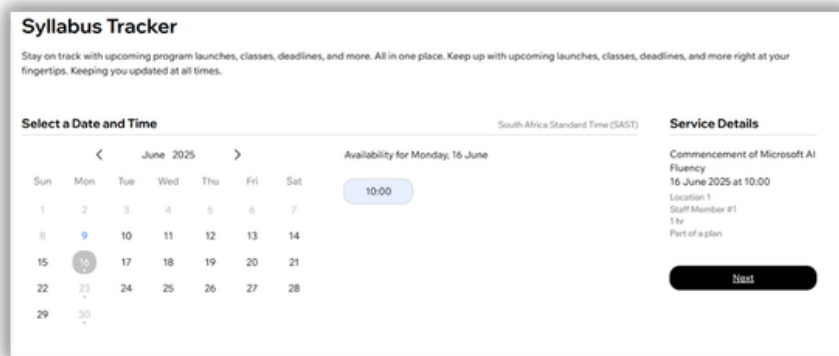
Syllabus Tracker

Stay on track with upcoming program launches, classes, deadlines, and more. All in one place. Keep up with upcoming launches, classes, deadlines, and more right at your fingertips. Keeping you updated at all times.

Select a Date and Time

South Africa Standard Time (SAST)

<

June 2025

>

| Sun | Mon | Tue | Wed | Thu | Fri | Sat |
|---|---|---|---|---|---|---|
| 1 | 2 | 3 | 4 | 5 | 6 | 7 |
| 8 | 9 | 10 | 11 | 12 | 13 | 14 |
| 15 | 16 | 17 | 18 | 19 | 20 | 21 |
| 22 | 23 | 24 | 25 | 26 | 27 | 28 |
| 29 | 30 | | | | | |

Availability for Monday, 16 June

10:00

Service Details

Commencement of Microsoft AI Fluency

16 June 2025 at 10:00

Location 1

Staff Member #1

1 hr

Part of a plan

Next